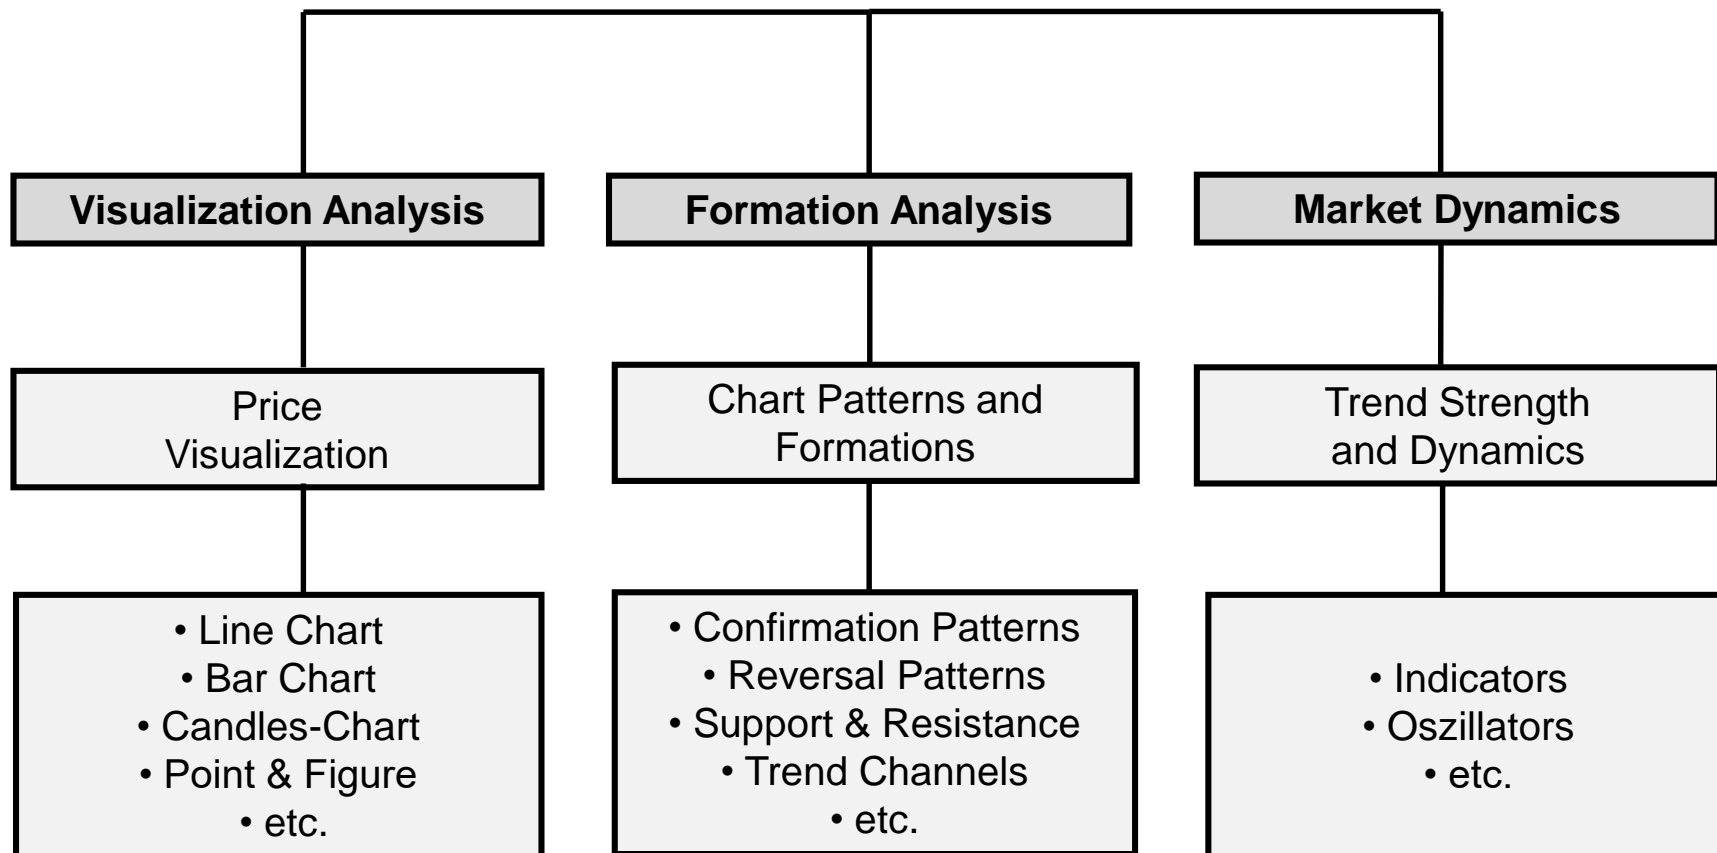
Visualization Analysis

Price Visualization

• Line Chart
• Bar Chart
• Candles-Chart
• Point & Figure
• etc.

Formation Analysis

Chart Patterns and Formations

• Confirmation Patterns
• Reversal Patterns
• Support & Resistance
• Trend Channels
• etc.

Market Dynamics

Trend Strength and Dynamics

• Indicators
• Oszillators
• etc.